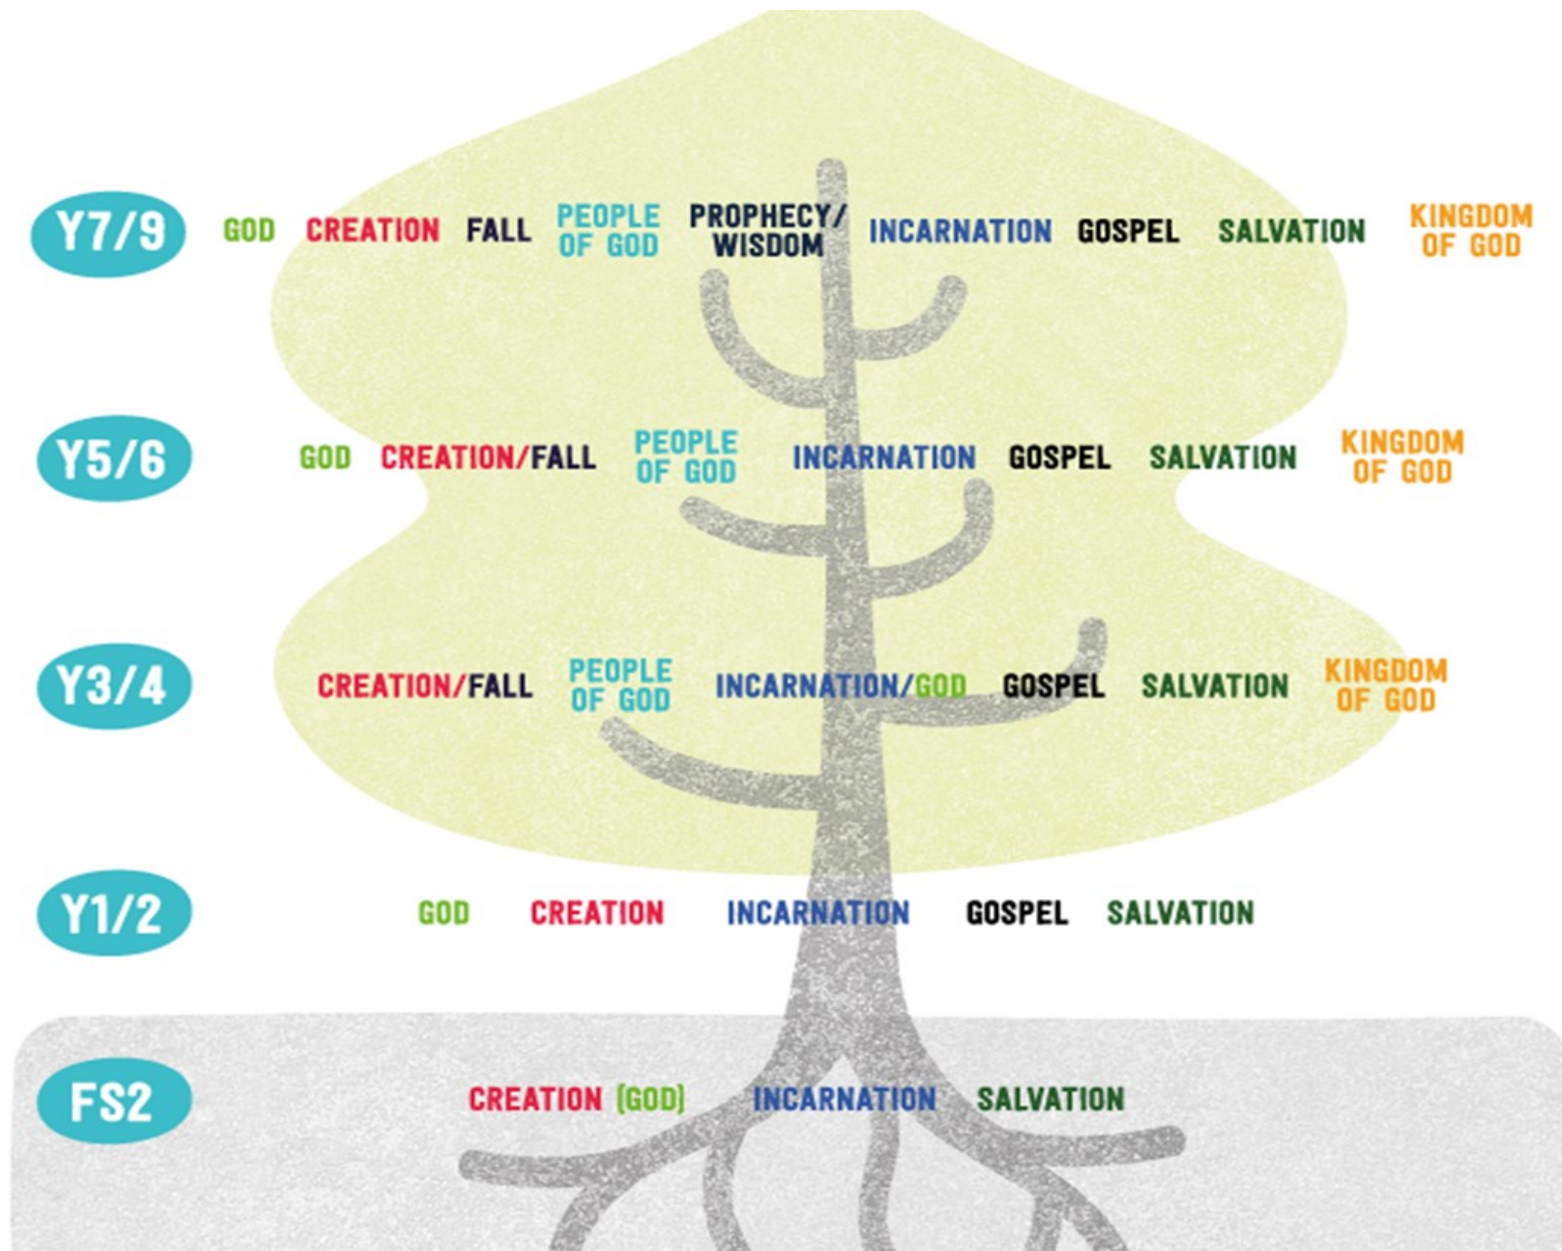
Y7/9 GOD CREATION FALL PEOPLE OF GOD PROPHECY/ WISDOM INCARNATION GOSPEL SALVATION KINGDOM OF GOD

Y5/6 GOD CREATION/FALL PEOPLE OF GOD INCARNATION GOSPEL SALVATION KINGDOM OF GOD

Y3/4 CREATION/FALL PEOPLE OF GOD INCARNATION/GOD GOSPEL SALVATION KINGDOM OF GOD

Y1/2 GOD CREATION INCARNATION GOSPEL SALVATION

FS2 CREATION (GOD) INCARNATION SALVATION